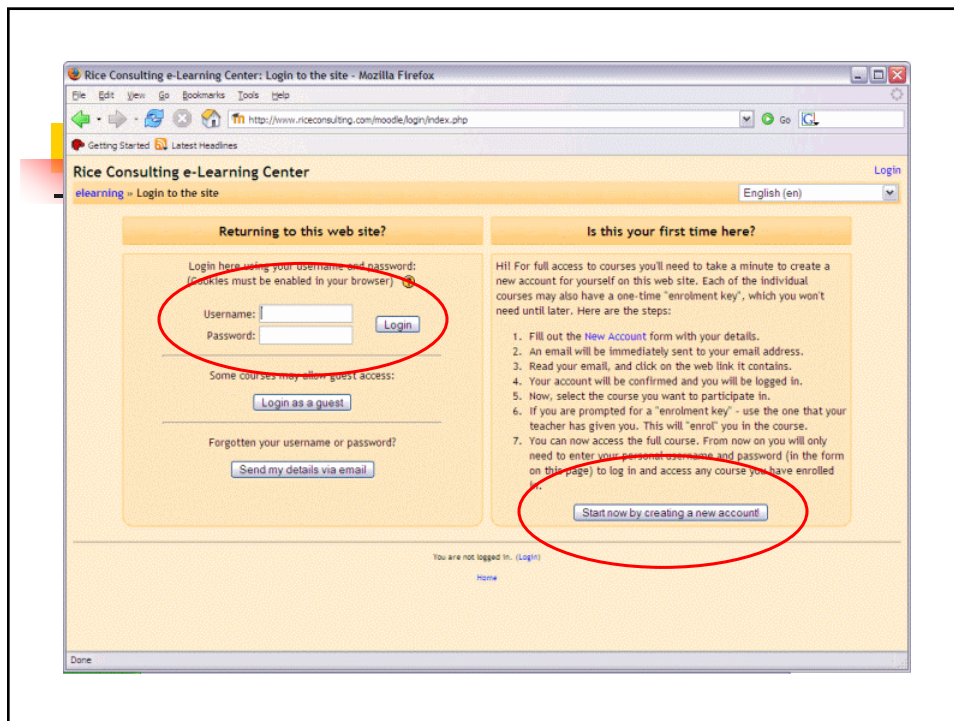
Rice Consulting e-Learning Center: Login to the site - Mozilla Firefox

File Edit View Go Bookmarks Tools Help

http://www.riceconsulting.com/moodle/login/index.php

Go

Getting Started Latest Headlines

Rice Consulting e-Learning Center

Login

elearning » Login to the site

English (en)

Returning to this web site?

Login here using your username and password:
(Cookies must be enabled in your browser)

Username:

Password:

Login

Some courses may allow guest access:

Login as a guest

Forgotten your username or password?

Send my details via email

Is this your first time here?

Hi! For full access to courses you'll need to take a minute to create a new account for yourself on this web site. Each of the individual courses may also have a one-time "enrolment key", which you won't need until later. Here are the steps:

1. Fill out the New Account form with your details.
2. An email will be immediately sent to your email address.
3. Read your email, and click on the web link it contains.
4. Your account will be confirmed and you will be logged in.
5. Now, select the course you want to participate in.
6. If you are prompted for a "enrolment key" - use the one that your teacher has given you. This will "enrol" you in the course.
7. You can now access the full course. From now on you will only need to enter your personal username and password (in the form on this page) to log in and access any course you have enrolled in.

Start now by creating a new account!

You are not logged in. (Login)

Home

Done